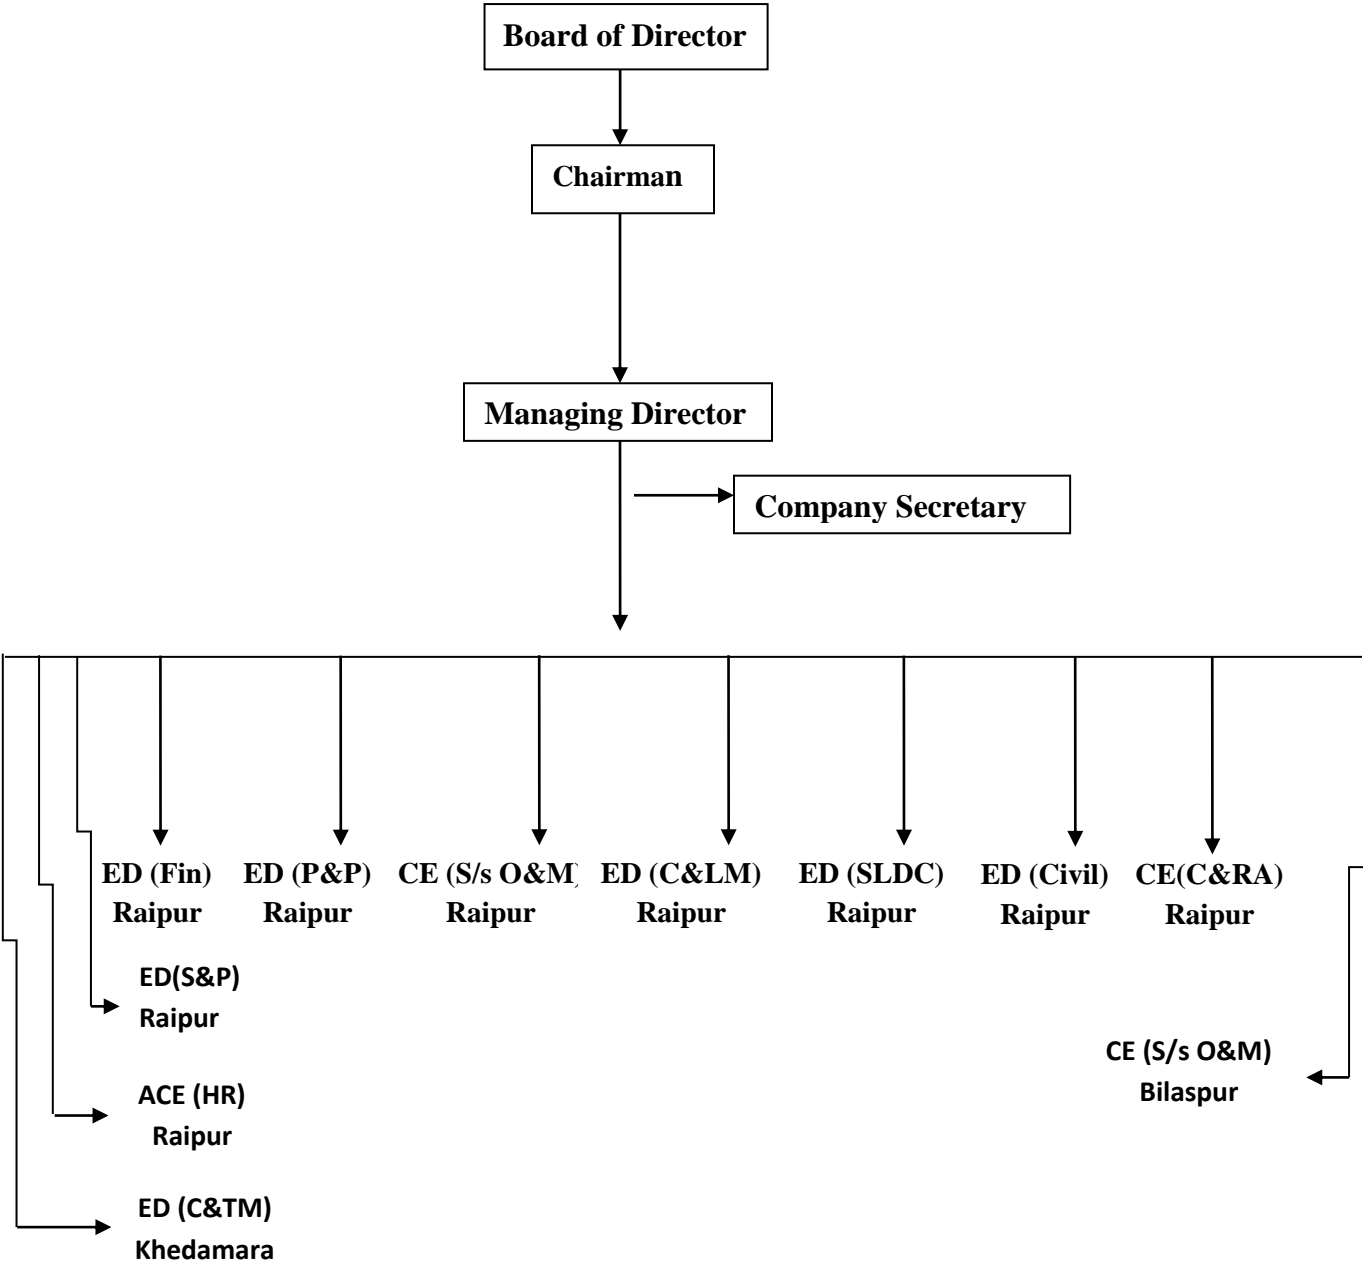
Board of Director

Chairman

Managing Director

Company Secretary

ED (Fin) Raipur

ED (P&P) Raipur

CE (S/s O&M) Raipur

ED (C&LM) Raipur

ED (SLDC) Raipur

ED (Civil) Raipur

CE(C&RA) Raipur

ED(S&P) Raipur

ACE (HR) Raipur

ED (C&TM) Khedamara

CE (S/s O&M) Bilaspur